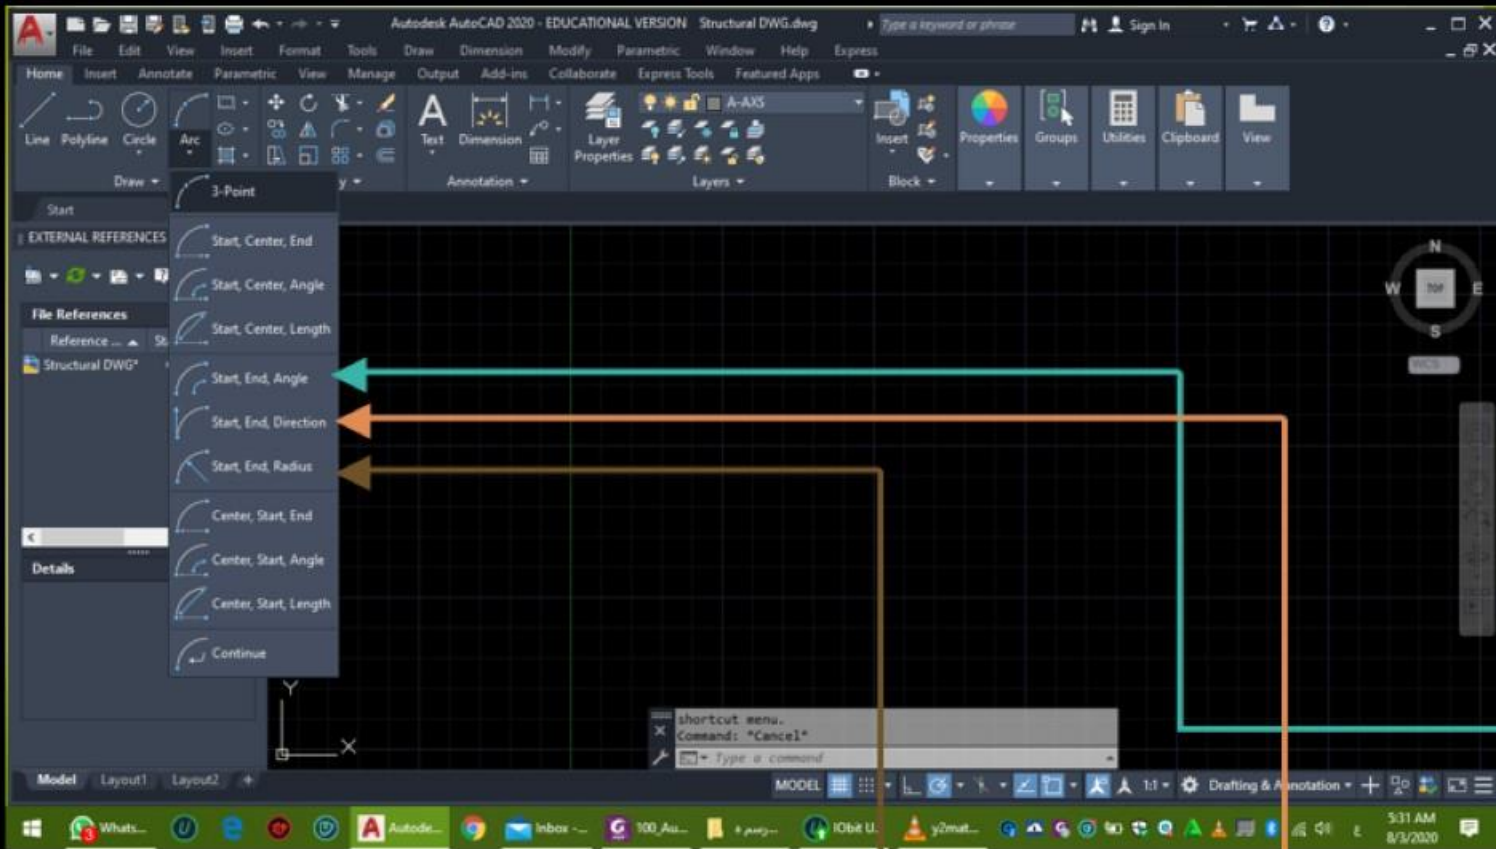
Autodesk AutoCAD 2020 - EDUCATIONAL VERSION Structural DWG.dwg

Type a keyword or phrase

Sign In

File Edit View Insert Format Tools Draw Dimension Modify Parametric Window Help Express

Home Insert Annotate Parametric View Manage Output Add-ins Collaborate Express Tools Featured Apps

Line Polyline Circle Arc

Draw

Text Dimension

Annotation

Layer Properties

A-AXS

Layers

Insert

Block

Properties Groups Utilities Clipboard View

Start

EXTERNAL REFERENCES

File References

Reference ... St

Structural DWG*

Details

3-Point

Start, Center, End

Start, Center, Angle

Start, Center, Length

Start, End, Angle

Start, End, Direction

Start, End, Radius

Center, Start, End

Center, Start, Angle

Center, Start, Length

Continue

N

W TOP E

S

WCS

Y

X

shortcut menu.
Command: *Cancel*

Type a command

Model Layout1 Layout2 +

MODEL

1:1

Drafting & Annotation

WhatsApp Autode... Inbox -... 100_Au... IObit U... y2mat...

5:31 AM
8/3/2020